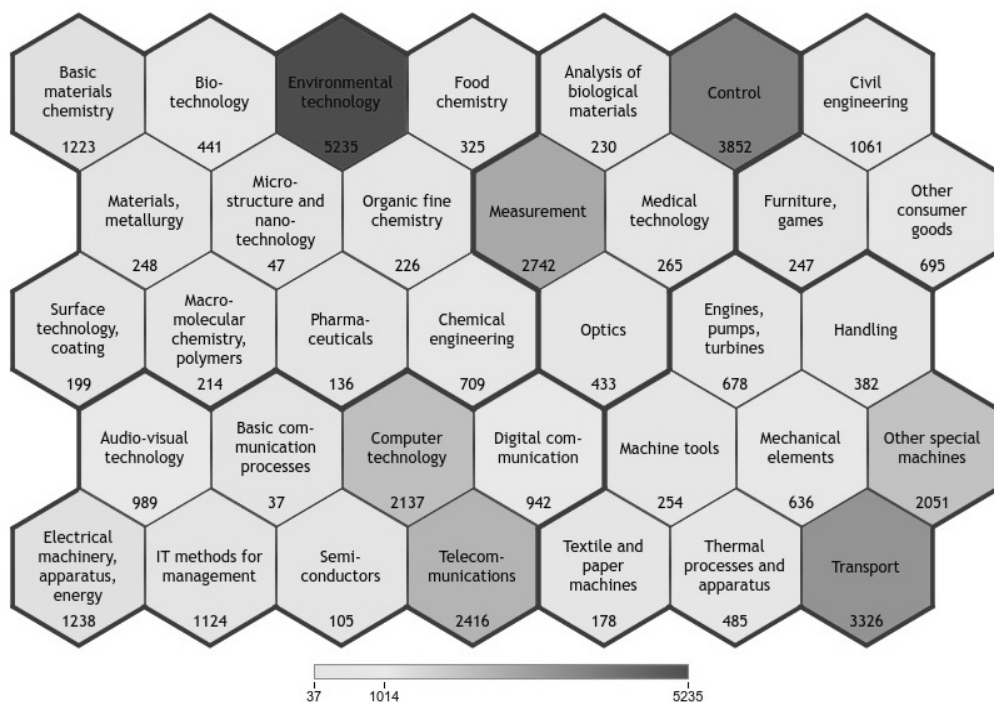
Basic materials chemistry
1223

Bio-technology
441

Environmental technology
5235

Food chemistry
325

Analysis of biological materials
230

Control
3852

Civil engineering
1061

Materials, metallurgy
248

Micro-structure and nano-technology
47

Organic fine chemistry
226

Measurement
2742

Medical technology
265

Furniture, games
247

Other consumer goods
695

Surface technology, coating
199

Macro-molecular chemistry, polymers
214

Pharma-ceuticals
136

Chemical engineering
709

Optics
433

Engines, pumps, turbines
678

Handling
382

Audio-visual technology
989

Basic com-munication processes
37

Computer technology
2137

Digital com-munication
942

Machine tools
254

Mechanical elements
636

Other special machines
2051

Electrical machinery, apparatus, energy
1238

IT methods for management
1124

Semi-conductors
105

Telecom-munications
2416

Textile and paper machines
178

Thermal processes and apparatus
485

Transport
3326

37
1014
5235